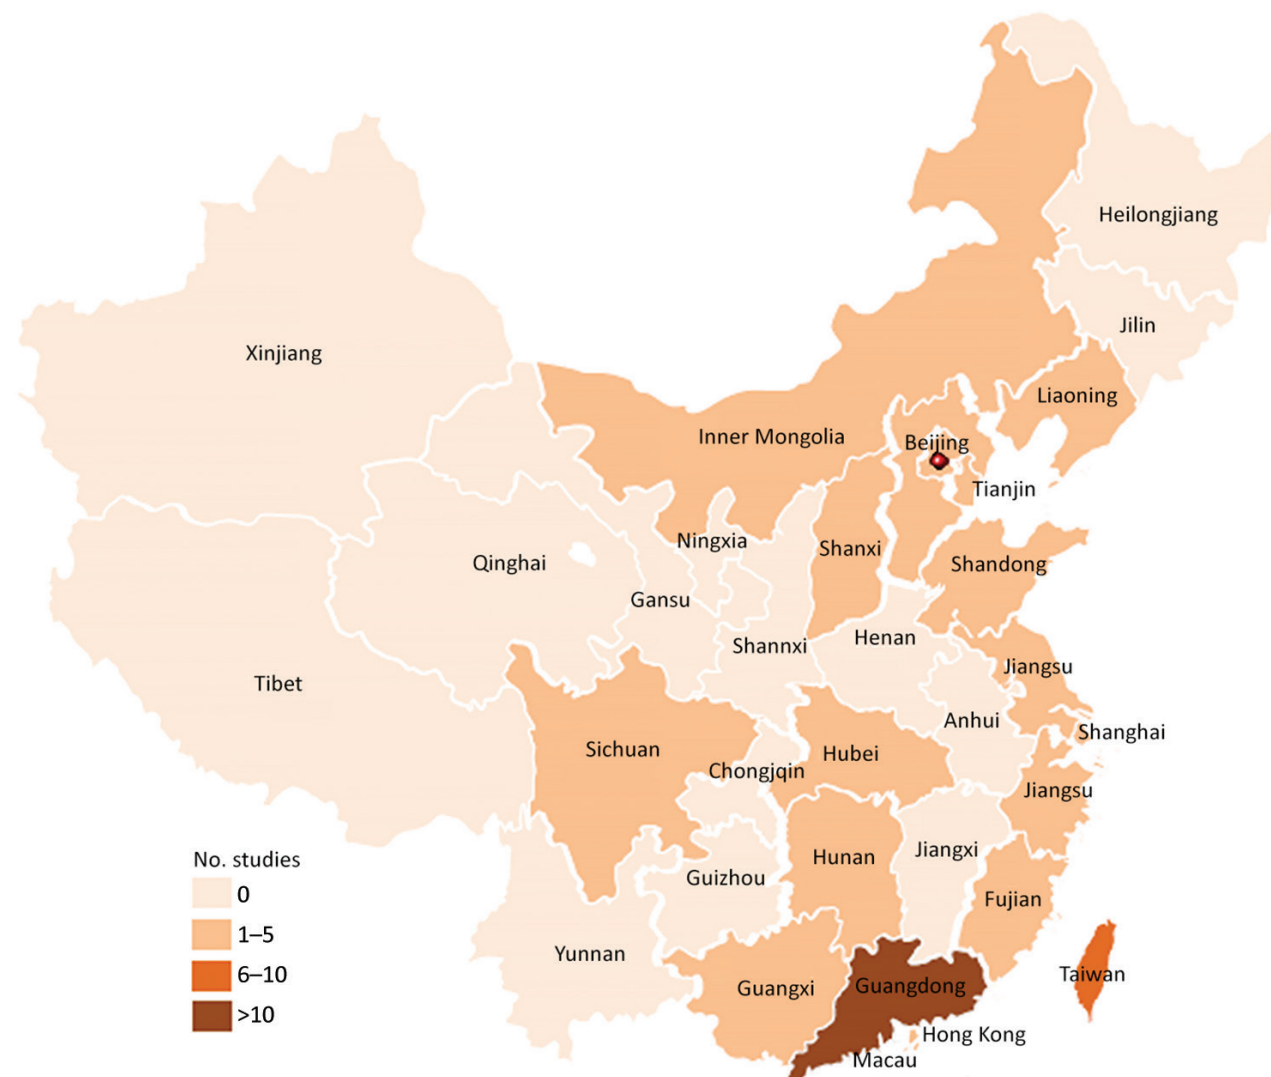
Heilongjiang
Jilin
Xinjiang
Liaoning
Inner Mongolia
Beijing
Tianjin
Ningxia
Shanxi
Qinghai
Shandong
Gansu
Shannxi
Henan
Tibet
Jiangsu
Anhui
Shanghai
Sichuan
Hubei
Chongjqin
Jiangsu
Jiangxi
Hunan
Guizhou
Fujian
Yunnan
Taiwan
Guangxi
Guangdong
Hong Kong
Macau

No. studies
0
1–5
6–10
>10